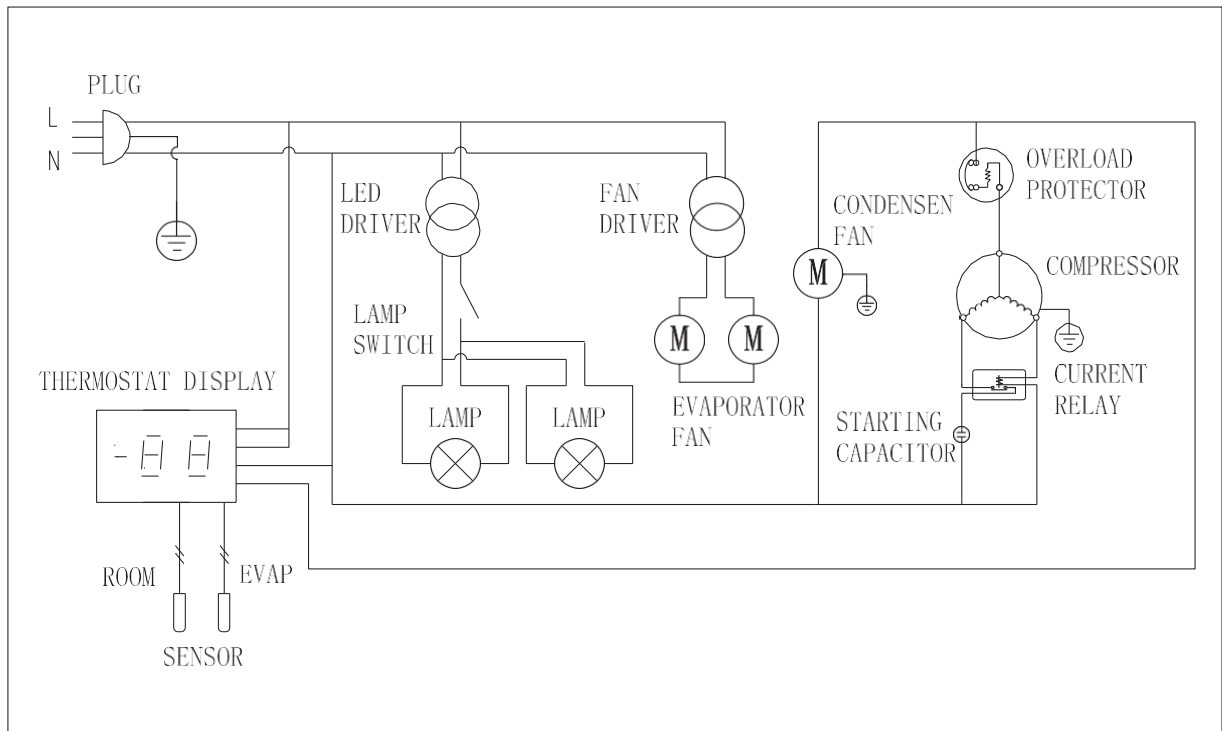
PLUG
L
N

LED DRIVER

FAN DRIVER

CONDENSEN FAN

OVERLOAD PROTECTOR

COMPRESSOR

M

M M

LAMP SWITCH

THERMOSTAT DISPLAY

-88

LAMP

LAMP

EVAPORATOR FAN

STARTING CAPACITOR

CURRENT RELAY

ROOM

EVAP

SENSOR